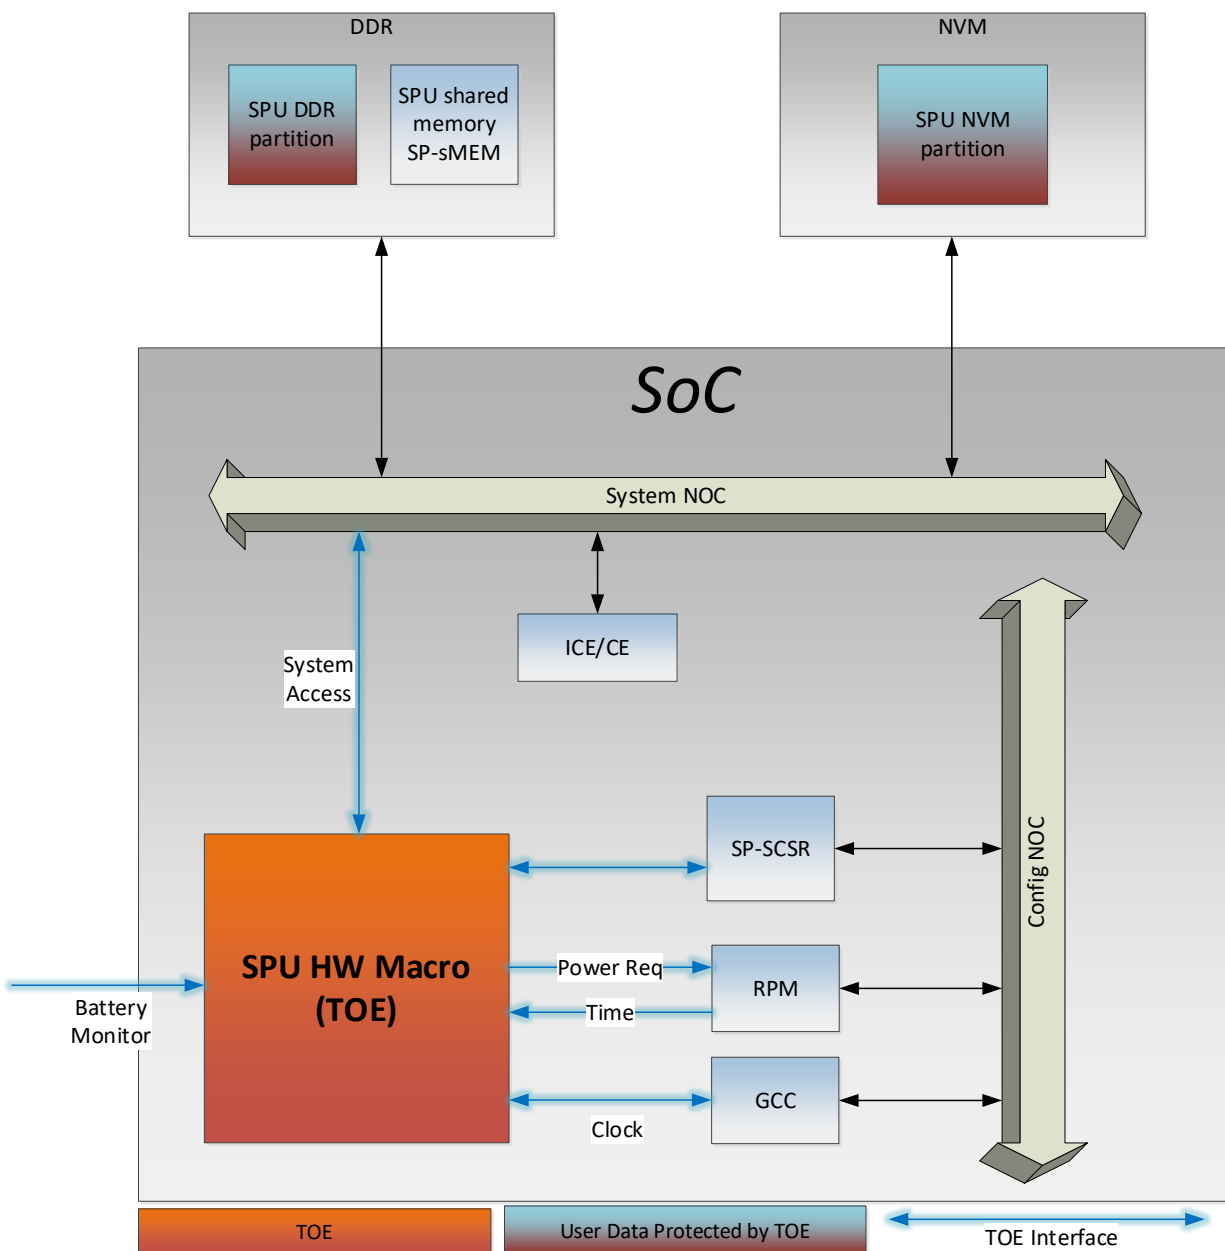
DDR

SPU DDR partition

SPU shared memory SP-sMEM

NVM

SPU NVM partition

SoC

System NOC

ICE/CE

System Access

Config NOC

SP-SCSR

SPU HW Macro (TOE)

Power Req

RPM

Time

Battery Monitor

GCC

Clock

TOE

User Data Protected by TOE

TOE Interface